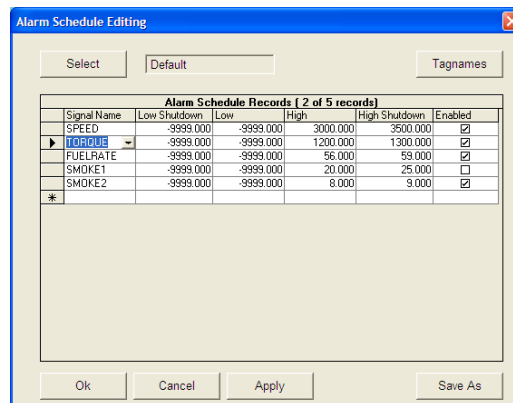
Alarm Schedule Editing

Select

Default

Tagnames

Alarm Schedule Records ( 2 of 5 records)

| | Signal Name | Low Shutdown | Low | High | High Shutdown | Enabled |
|---|---|---|---|---|---|---|
| | SPEED | -9999.000 | -9999.000 | 3000.000 | 3500.000 | ☑ |
| ▶ | TORQUE | -9999.000 | -9999.000 | 1200.000 | 1300.000 | ☑ |
| | FUELRATE | -9999.000 | -9999.000 | 56.000 | 59.000 | ☑ |
| | SMOKE1 | -9999.000 | -9999.000 | 20.000 | 25.000 | ☐ |
| | SMOKE2 | -9999.000 | -9999.000 | 8.000 | 9.000 | ☑ |
| * | | | | | | |

Ok

Cancel

Apply

Save As